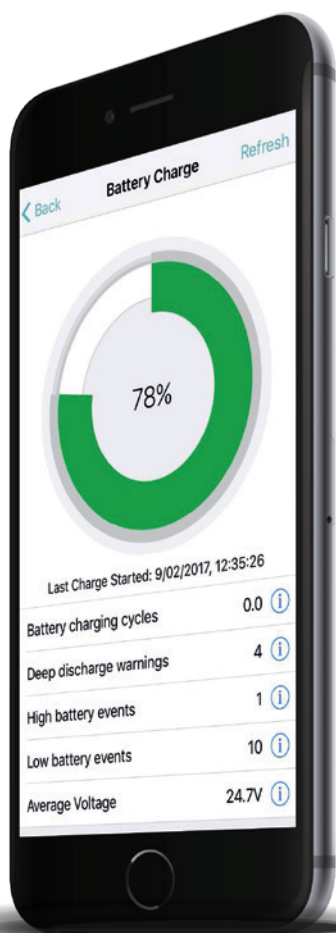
Back

Battery Charge

Refresh

78%

Last Charge Started: 9/02/2017, 12:35:26

| | |
|---|---|
| Battery charging cycles | 0.0 |
| Deep discharge warnings | 4 |
| High battery events | 1 |
| Low battery events | 10 |
| Average Voltage | 24.7V |